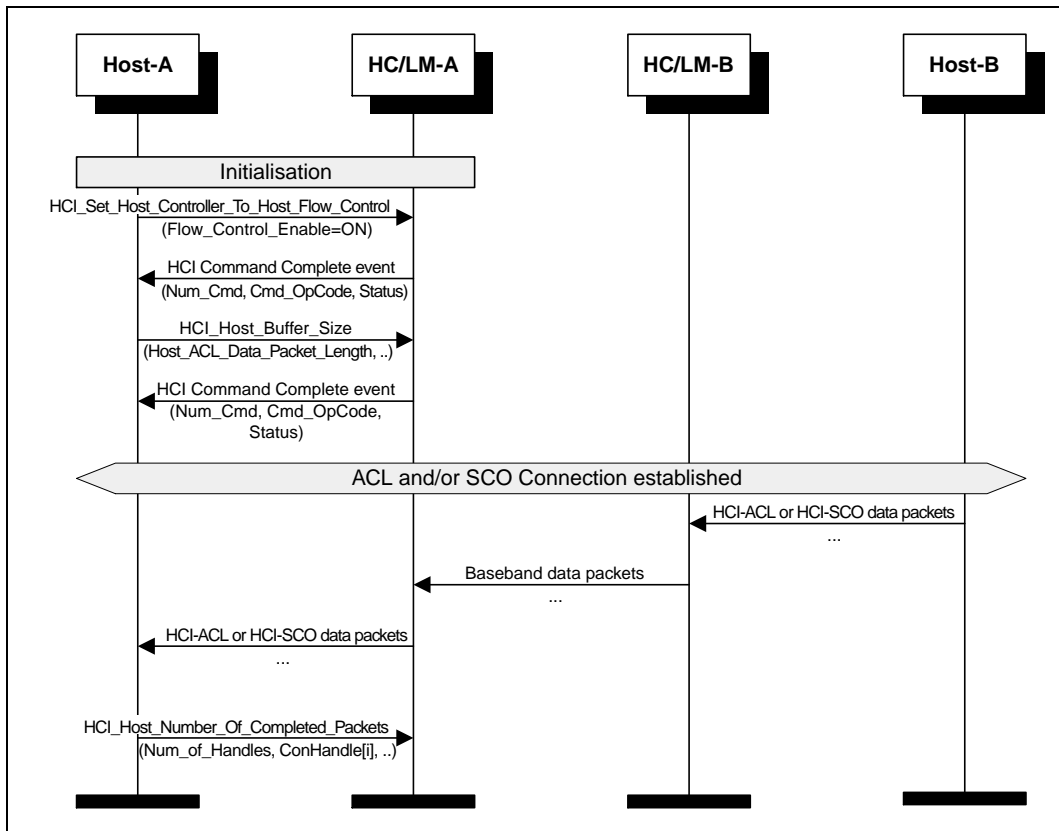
Host-A

HC/LM-A

HC/LM-B

Host-B

Initialisation

HCI_Set_Host_Controller_To_Host_Flow_Control
(Flow_Control_Enable=ON)

HCI Command Complete event
(Num_Cmd, Cmd_OpCode, Status)

HCI_Host_Buffer_Size
(Host_ACL_Data_Packet_Length, ..)

HCI Command Complete event
(Num_Cmd, Cmd_OpCode, Status)

ACL and/or SCO Connection established

HCI-ACL or HCI-SCO data packets
...

Baseband data packets
...

HCI-ACL or HCI-SCO data packets
...

HCI_Host_Number_Of_Completed_Packets
(Num_of_Handles, ConHandle[i], ..)